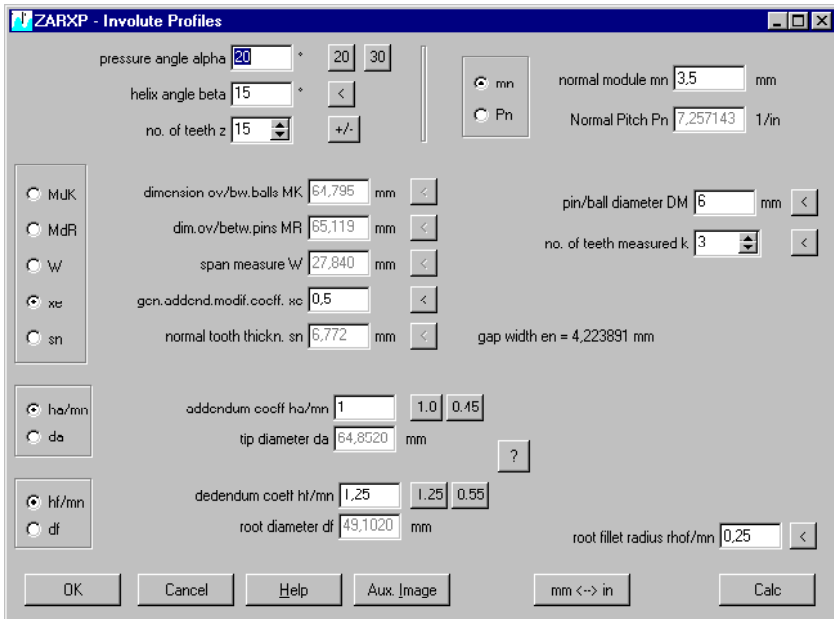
ZARXP - Involute Profiles

pressure angle alpha 20 ° 20 30

helix angle beta 15 ° <

no. of teeth z 15 +/-

mn

Pn

normal module mn 3,5 mm

Normal Pitch Pn 7,257143 1/in

MdK

MdR

W

xe

sn

dimension ov/bw.balls MK 64,795 mm <

dim.ov/betw.pins MR 65,119 mm <

span measure W 27,840 mm <

gen.addend.modif.coeff. xe 0,5 <

normal tooth thickn. sn 6,772 mm <

pin/ball diameter DM 6 mm <

no. of teeth measured k 3 <

gap width en = 4,223891 mm

ha/mn

da

addendum coeff ha/mn 1 1.0 0.45

tip diameter da 64,8520 mm

?

hf/mn

df

dedendum coeff hf/mn 1,25 1.25 0.55

root diameter df 49,1020 mm

root fillet radius rhof/mn 0,25 <

OK Cancel Help Aux. Image mm <--> in Calc